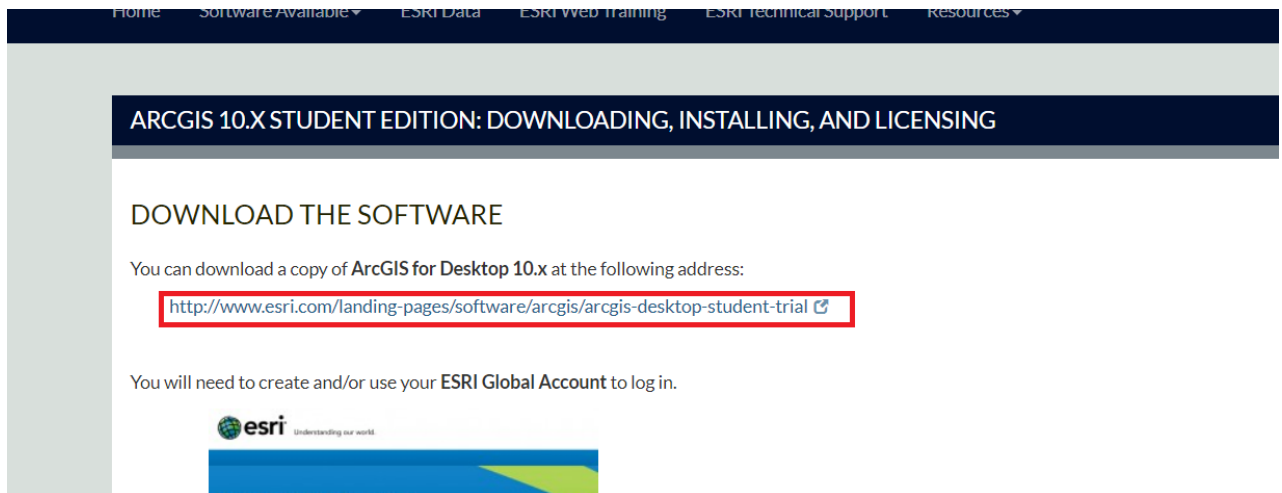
Home Software Available ESRI Data ESRI Web Training ESRI Technical Support Resources

ARCGIS 10.X STUDENT EDITION: DOWNLOADING, INSTALLING, AND LICENSING

DOWNLOAD THE SOFTWARE

You can download a copy of ArcGIS for Desktop 10.x at the following address:

http://www.esri.com/landing-pages/software/arcgis/arcgis-desktop-student-trial

You will need to create and/or use your ESRI Global Account to log in.

esri Understanding our world.